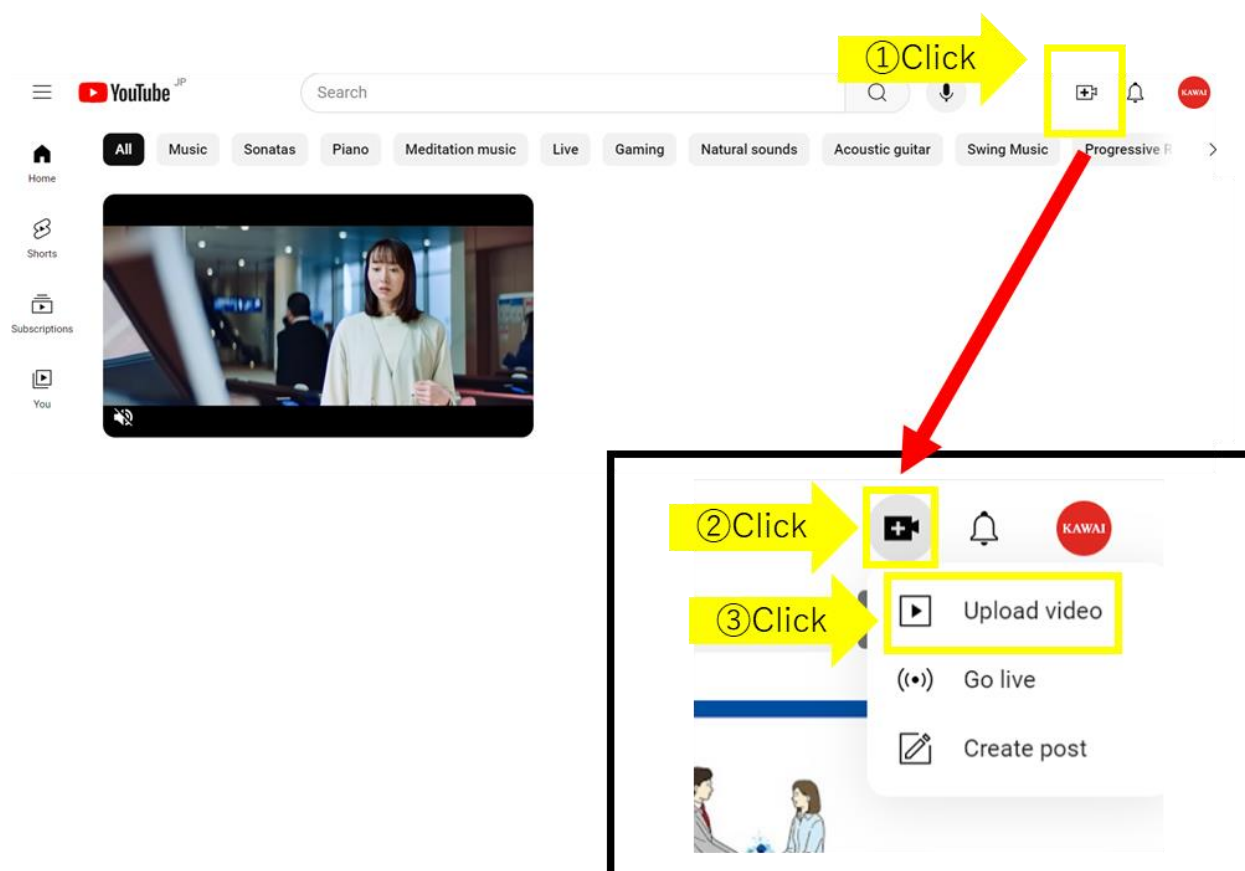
①Click

YouTube JP

Search

KAWAI

All
Music
Sonatas
Piano
Meditation music
Live
Gaming
Natural sounds
Acoustic guitar
Swing Music
Progressive R

Home
Shorts
Subscriptions
You

②Click

KAWAI

③Click

Upload video
Go live
Create post